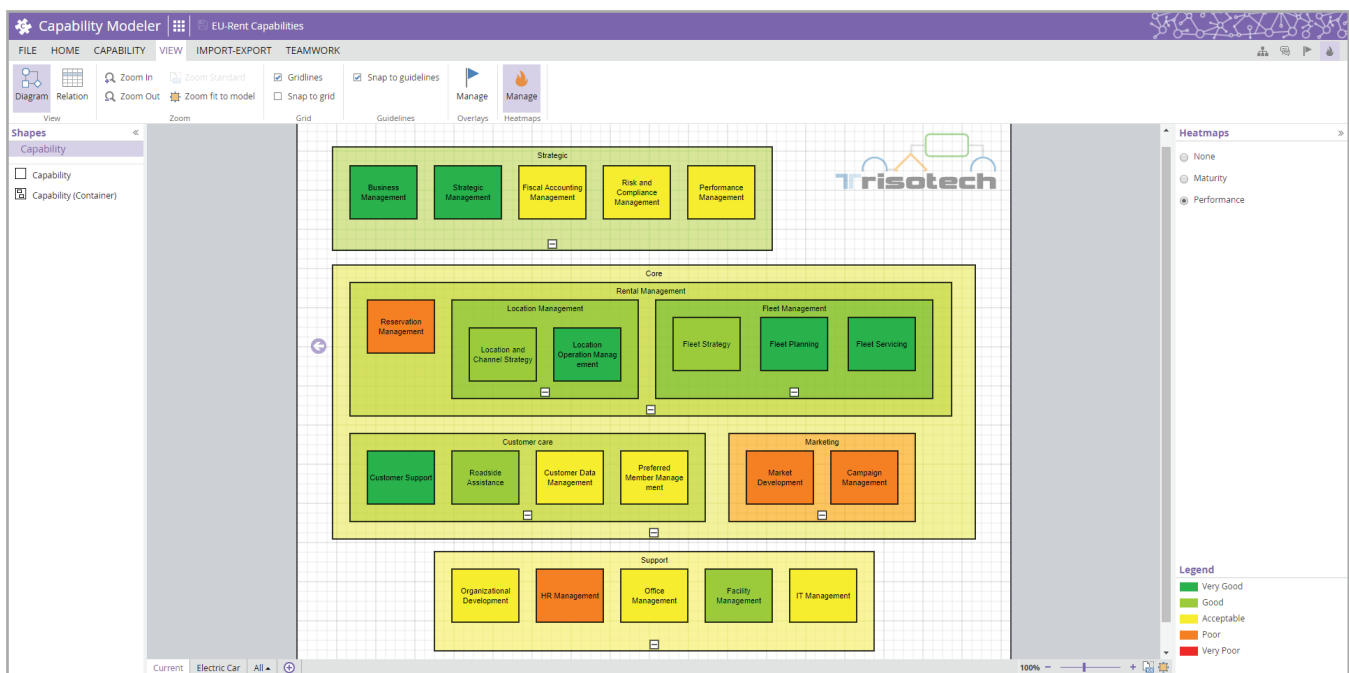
Capability Modeler | EU-Rent Capabilities

FILE HOME CAPABILITY VIEW IMPORT-EXPORT TEAMWORK

Diagram Relation
View
Zoom In Zoom Out Zoom Standard Zoom fit to model
Zoom
Gridlines Snap to grid
Grid
Snap to guidelines
Guidelines
Manage
Overlays
Manage
Heatmaps

Shapes
Capability
Capability
Capability (Container)

Strategic
Business Management
Strategic Management
Fiscal Accounting Management
Risk and Compliance Management
Performance Management

Trisotech

Core
Rental Management
Reservation Management
Location Management
Location and Channel Strategy
Location Operation Management
Fleet Management
Fleet Strategy
Fleet Planning
Fleet Servicing

Customer care
Customer Support
Roadside Assistance
Customer Data Management
Preferred Member Management
Marketing
Market Development
Campaign Management

Support
Organizational Development
HR Management
Office Management
Facility Management
IT Management

Current Electric Car All

100%

Heatmaps
None
Maturity
Performance

Legend
Very Good
Good
Acceptable
Poor
Very Poor